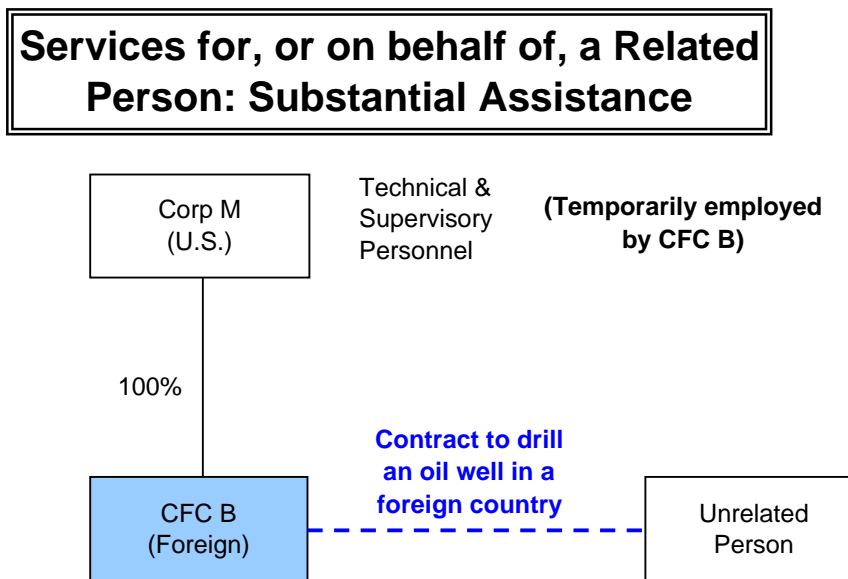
Services for, or on behalf of, a Related Person: Substantial Assistance

Corp M (U.S.)

Technical & Supervisory Personnel

(Temporarily employed by CFC B)

100%

Contract to drill an oil well in a foreign country

CFC B (Foreign)

Unrelated Person